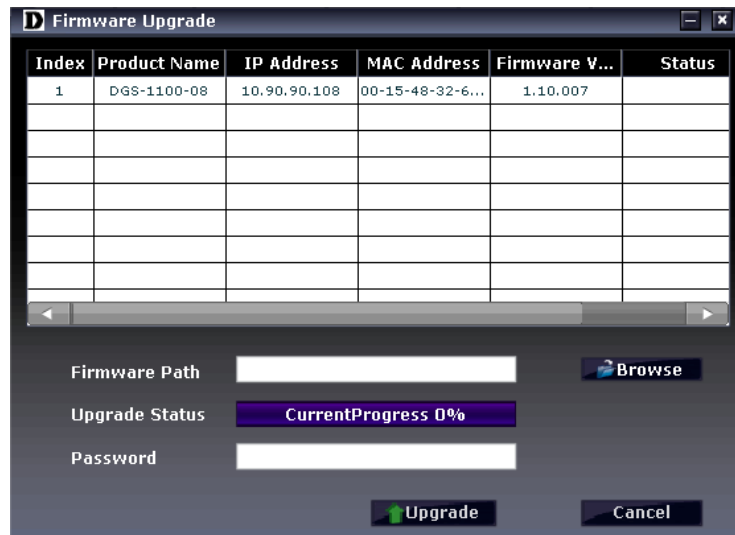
D Firmware Upgrade

| Index | Product Name | IP Address | MAC Address | Firmware V... | Status |
|---|---|---|---|---|---|
| 1 | DGS-1100-08 | 10.90.90.108 | 00-15-48-32-6... | 1.10.007 | |
| | | | | | |
| | | | | | |
| | | | | | |
| | | | | | |
| | | | | | |
| | | | | | |
| | | | | | |

Firmware Path

Browse

Upgrade Status

CurrentProgress 0%

Password

Upgrade

Cancel